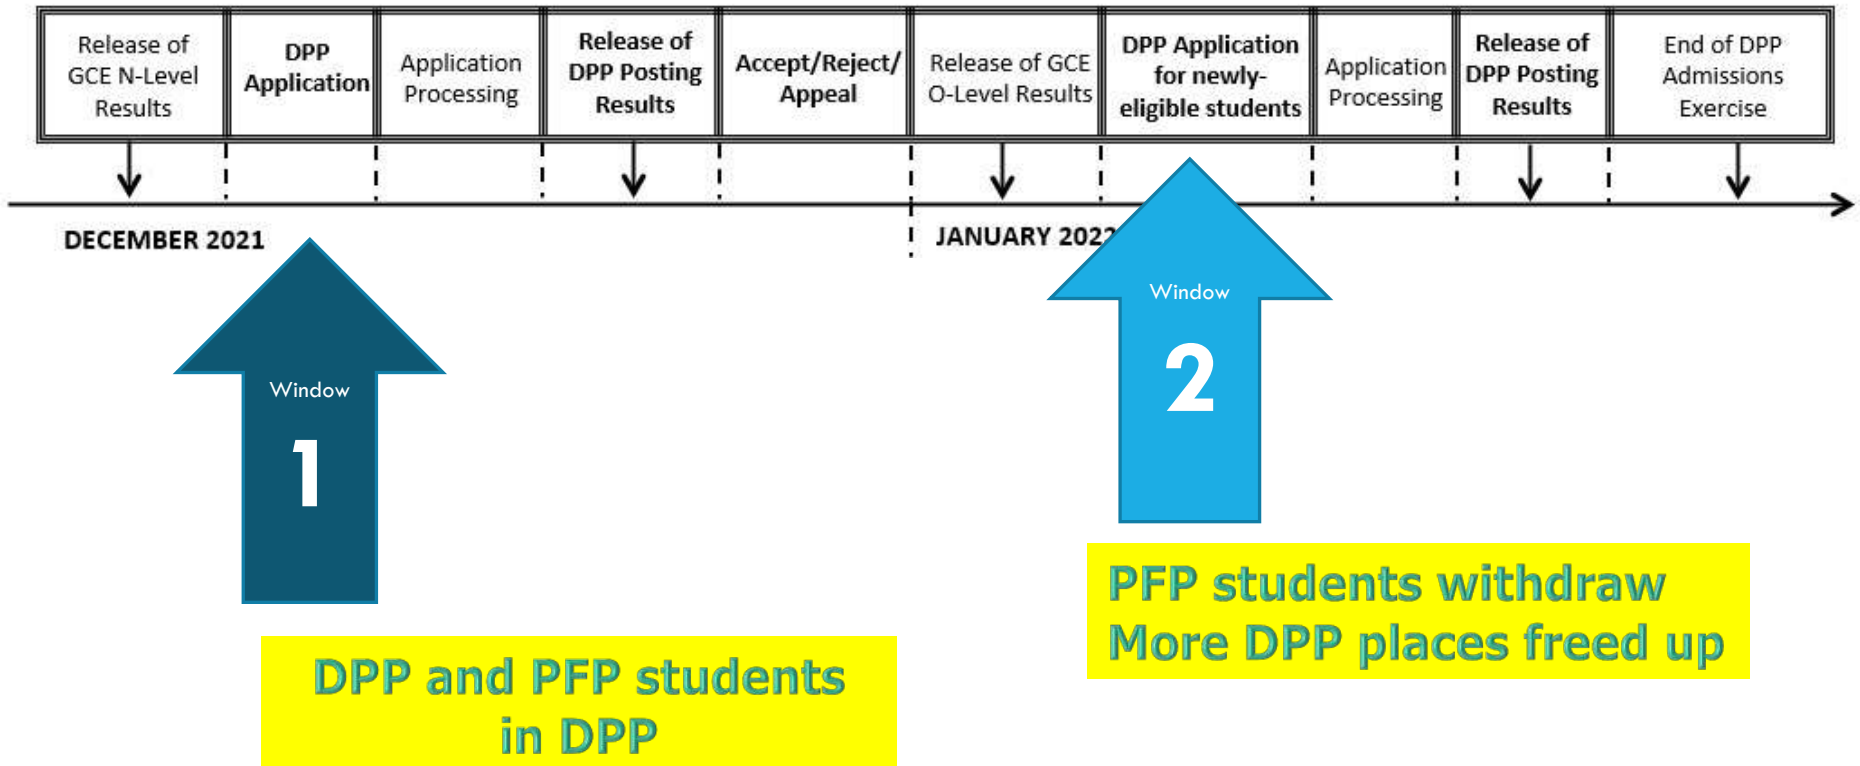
| Release of GCE N-Level Results | DPP Application | Application Processing | Release of DPP Posting Results | Accept/Reject/ Appeal | Release of GCE O-Level Results | DPP Application for newly-eligible students | Application Processing | Release of DPP Posting Results | End of DPP Admissions Exercise |
|---|---|---|---|---|---|---|---|---|---|

DECEMBER 2021

JANUARY 202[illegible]

Window
1

Window
2

DPP and PFP students in DPP

PFP students withdraw
More DPP places freed up